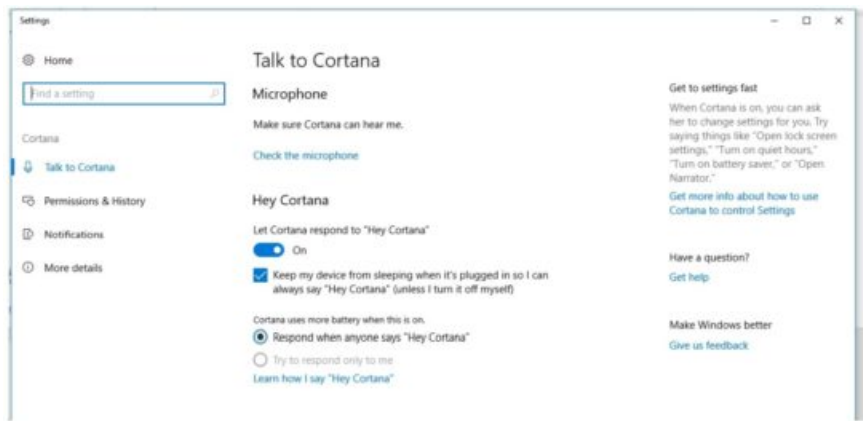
Settings

Home

Find a setting

Cortana

Talk to Cortana

Permissions & History

Notifications

More details

Talk to Cortana

Microphone

Make sure Cortana can hear me.

Check the microphone

Hey Cortana

Let Cortana respond to "Hey Cortana"

On

Keep my device from sleeping when it's plugged in so I can always say "Hey Cortana" (unless I turn it off myself)

Cortana uses more battery when this is on.

Respond when anyone says "Hey Cortana"

Try to respond only to me

Learn how I say "Hey Cortana"

Get to settings fast

When Cortana is on, you can ask her to change settings for you. Try saying things like "Open lock screen settings," "Turn on quiet hours," "Turn on battery saver," or "Open Narrator."

Get more info about how to use Cortana to control Settings

Have a question?

Get help

Make Windows better

Give us feedback